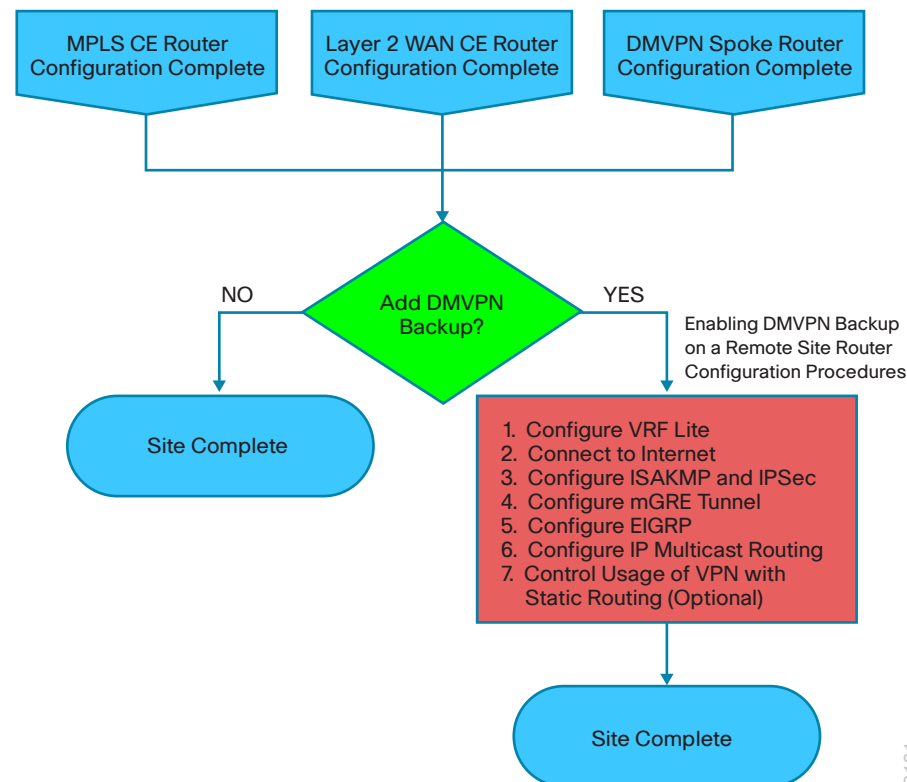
MPLS CE Router Configuration Complete

Layer 2 WAN CE Router Configuration Complete

DMVPN Spoke Router Configuration Complete

Add DMVPN Backup?

NO

YES

Enabling DMVPN Backup on a Remote Site Router Configuration Procedures

Site Complete

1. Configure VRF Lite
2. Connect to Internet
3. Configure ISAKMP and IPSec
4. Configure mGRE Tunnel
5. Configure EIGRP
6. Configure IP Multicast Routing
7. Control Usage of VPN with Static Routing (Optional)

Site Complete